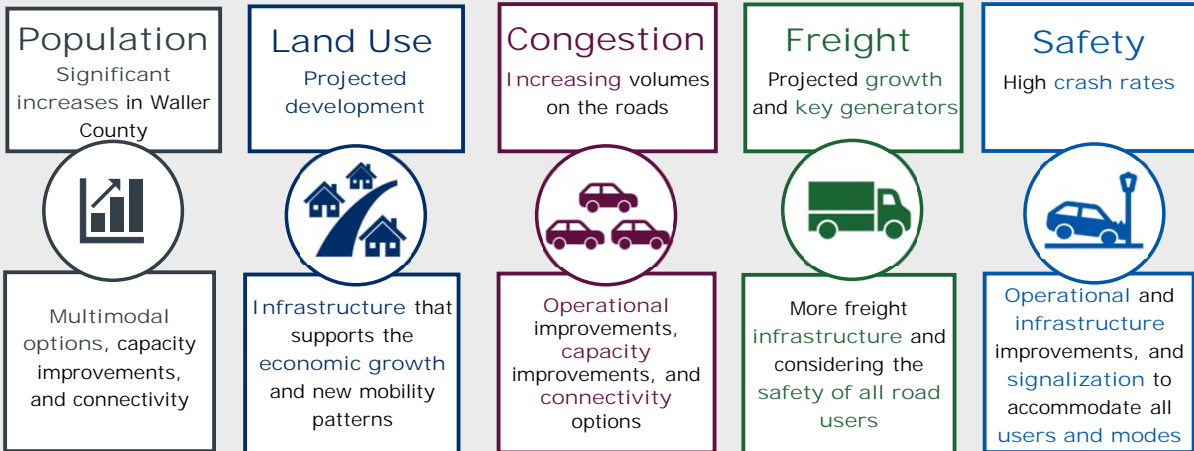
Population
Significant increases in Waller County

Multimodal options, capacity improvements, and connectivity

Land Use
Projected development

Infrastructure that supports the economic growth and new mobility patterns

Congestion
Increasing volumes on the roads

Operational improvements, capacity improvements, and connectivity options

Freight
Projected growth and key generators

More freight infrastructure and considering the safety of all road users

Safety
High crash rates

Operational and infrastructure improvements, and signalization to accommodate all users and modes